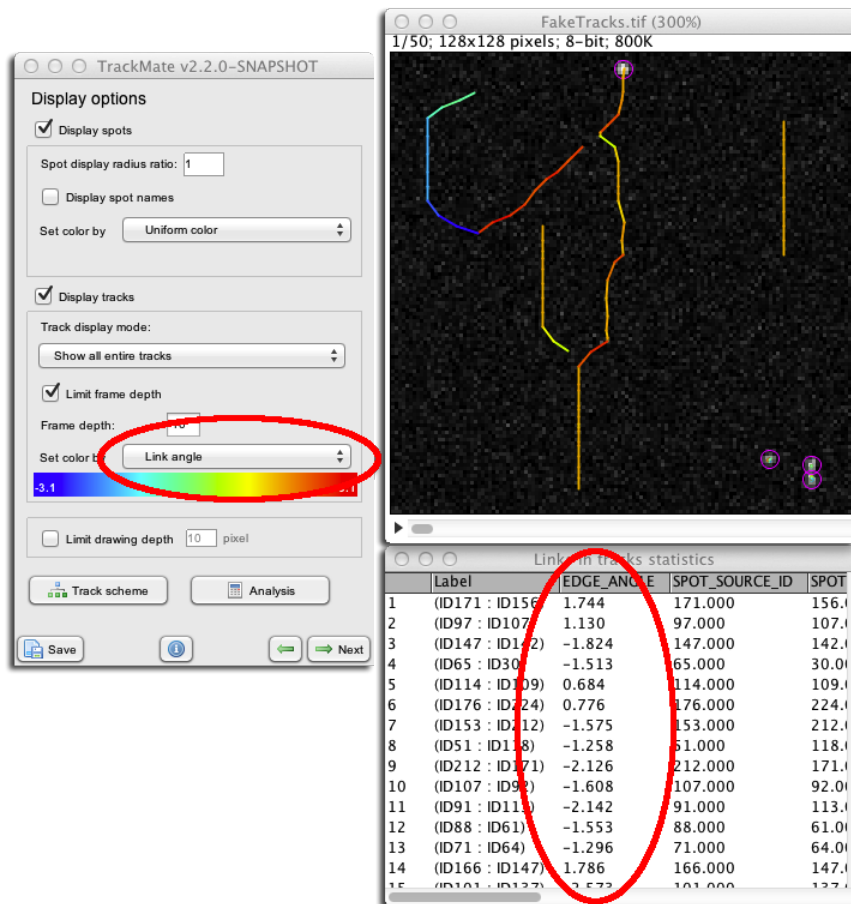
TrackMate v2.2.0-SNAPSHOT

Display options

Display spots

Spot display radius ratio: 1

Display spot names

Set color by Uniform color

Display tracks

Track display mode:

Show all entire tracks

Limit frame depth

Frame depth: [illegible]

Set color b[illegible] Link angle

-3.1 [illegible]

Limit drawing depth 10 pixel

Track scheme

Analysis

Save

Next

FakeTracks.tif (300%)

1/50; 128x128 pixels; 8-bit; 800K

Link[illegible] tracks statistics

| | Label | EDGE_ANGLE | SPOT_SOURCE_ID | SPOT |
|---|---|---|---|---|
| 1 | (ID171 : ID15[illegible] | 1.744 | 171.000 | 156.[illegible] |
| 2 | (ID97 : ID107 | 1.130 | 97.000 | 107.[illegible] |
| 3 | (ID147 : ID1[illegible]2) | -1.824 | 147.000 | 142.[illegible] |
| 4 | (ID65 : ID30 | -1.513 | 65.000 | 30.0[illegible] |
| 5 | (ID114 : ID109) | 0.684 | 114.000 | 109.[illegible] |
| 6 | (ID176 : ID224) | 0.776 | 176.000 | 224.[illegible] |
| 7 | (ID153 : ID212) | -1.575 | 153.000 | 212.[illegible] |
| 8 | (ID51 : ID118) | -1.258 | 51.000 | 118.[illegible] |
| 9 | (ID212 : ID171) | -2.126 | 212.000 | 171.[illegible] |
| 10 | (ID107 : ID9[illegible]) | -1.608 | 107.000 | 92.0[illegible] |
| 11 | (ID91 : ID11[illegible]) | -2.142 | 91.000 | 113.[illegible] |
| 12 | (ID88 : ID61) | -1.553 | 88.000 | 61.0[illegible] |
| 13 | (ID71 : ID64) | -1.296 | 71.000 | 64.0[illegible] |
| 14 | (ID166 : ID147) | 1.786 | 166.000 | 147.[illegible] |